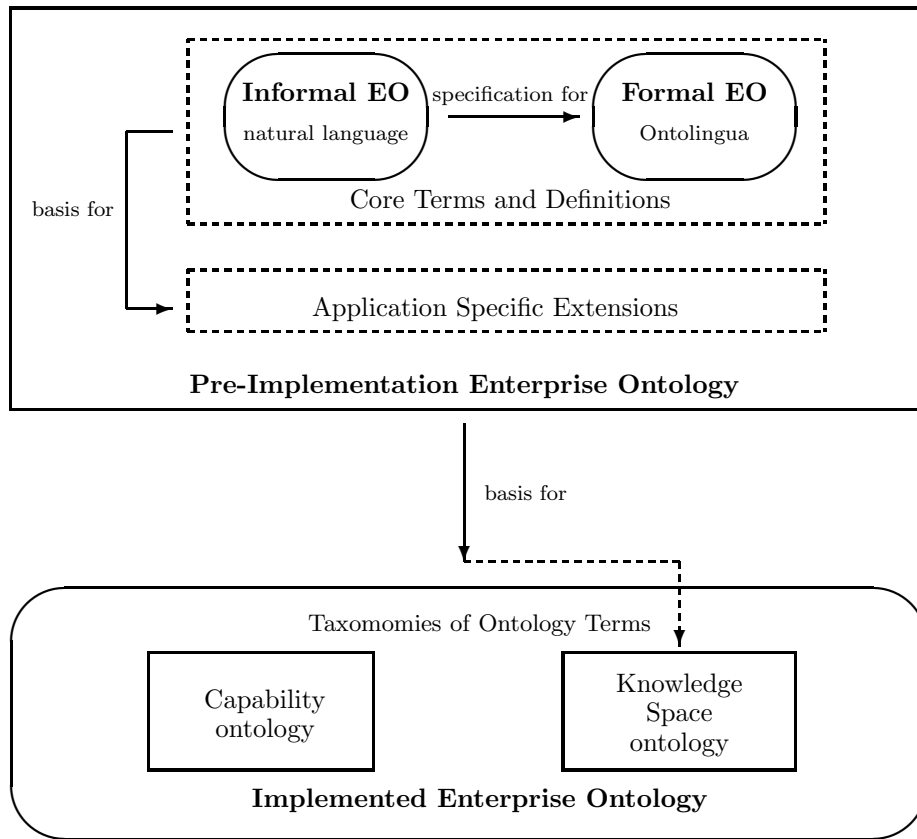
Informal EO
natural language

specification for

Formal EO
Ontolingua

Core Terms and Definitions

basis for

Application Specific Extensions

Pre-Implementation Enterprise Ontology

basis for

Taxomomies of Ontology Terms

Capability ontology

Knowledge Space ontology

Implemented Enterprise Ontology